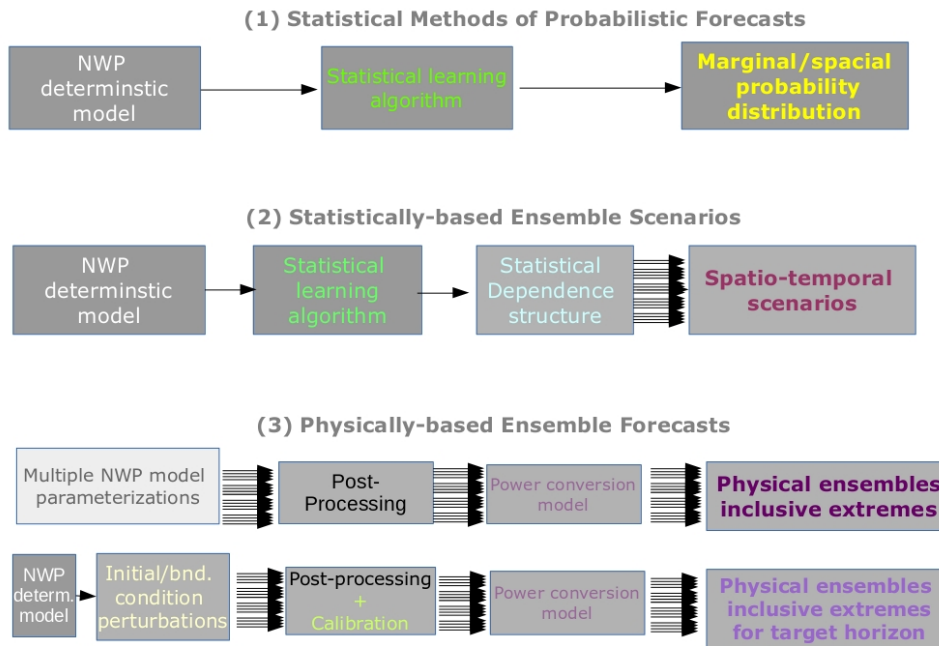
(1) Statistical Methods of Probabilistic Forecasts

NWP determinstic model

Statistical learning algorithm

Marginal/spacial probability distribution

(2) Statistically-based Ensemble Scenarios

NWP determinstic model

Statistical learning algorithm

Statistical Dependence structure

Spatio-temporal scenarios

(3) Physically-based Ensemble Forecasts

Multiple NWP model parameterizations

Post-Processing

Power conversion model

Physical ensembles inclusive extremes

NWP determ. model

Initial/bnd. condition perturbations

Post-processing + Calibration

Power conversion model

Physical ensembles inclusive extremes for target horizon